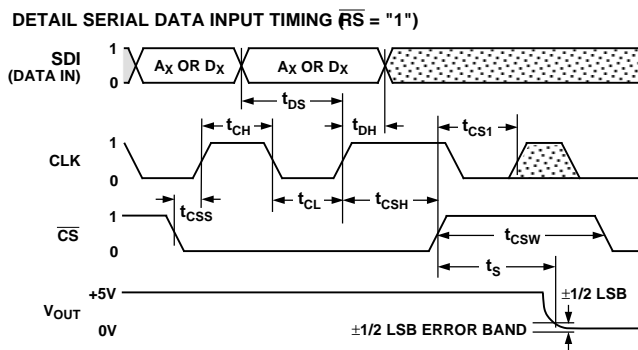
DETAIL SERIAL DATA INPUT TIMING ($\overline{RS}$ = "1")

SDI (DATA IN)

1

0

$A_X$ OR $D_X$

$A_X$ OR $D_X$

$t_{DS}$

$t_{CH}$

$t_{DH}$

$t_{CS1}$

CLK

1

0

$t_{CSS}$

$t_{CL}$

$t_{CSH}$

$\overline{CS}$

1

0

$t_{CSW}$

$t_S$

$V_{OUT}$

+5V

0V

±1/2 LSB

±1/2 LSB ERROR BAND